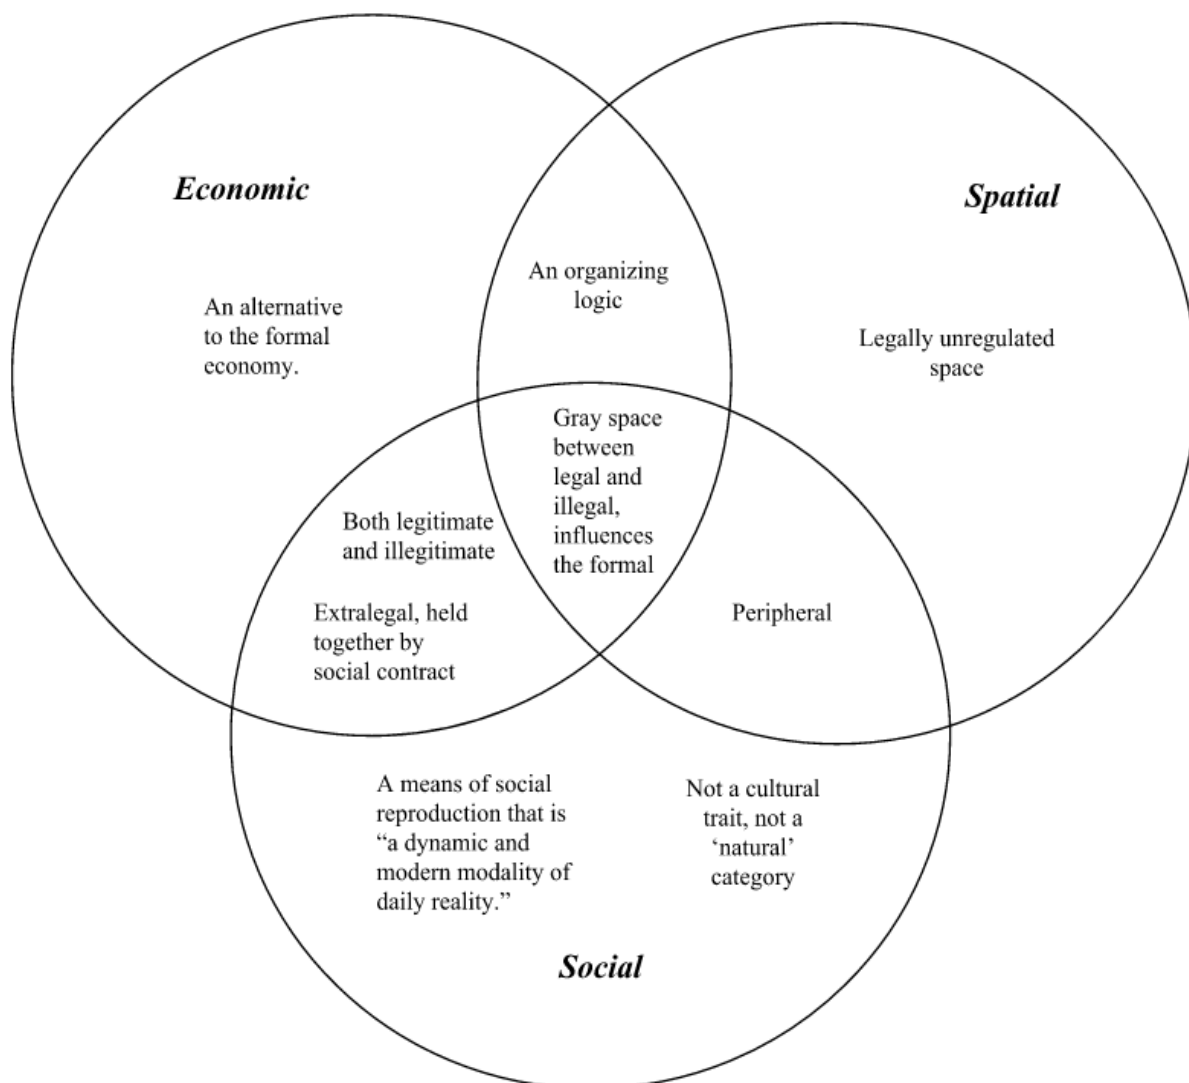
Economic

Spatial

An alternative to the formal economy.

An organizing logic

Legally unregulated space

Gray space between legal and illegal, influences the formal

Both legitimate and illegitimate

Extralegal, held together by social contract

Peripheral

A means of social reproduction that is "a dynamic and modern modality of daily reality."

Not a cultural trait, not a 'natural' category

Social